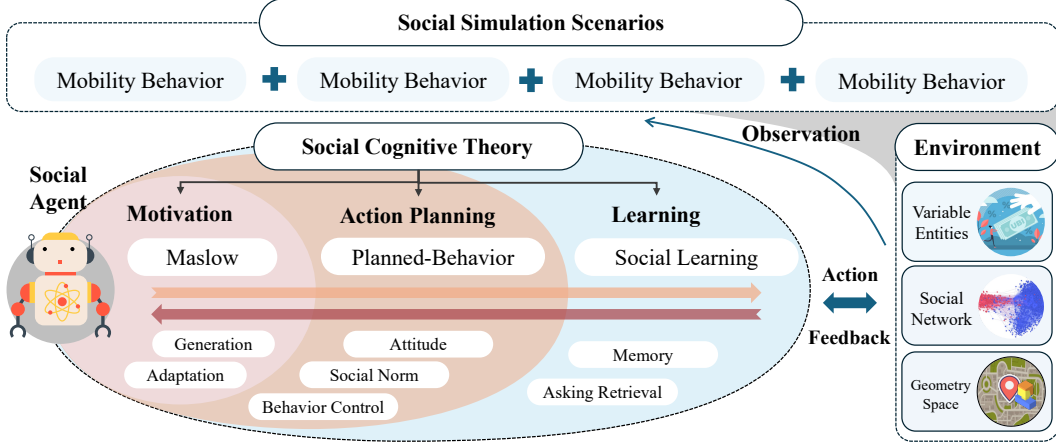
Social Simulation Scenarios

Mobility Behavior + Mobility Behavior + Mobility Behavior + Mobility Behavior

Observation

Social Cognitive Theory

Environment

Social Agent

Motivation

Action Planning

Learning

Maslow

Planned-Behavior

Social Learning

Variable Entities

Action

Feedback

Social Network

Generation

Adaptation

Attitude

Social Norm

Behavior Control

Memory

Asking Retrieval

Geometry Space